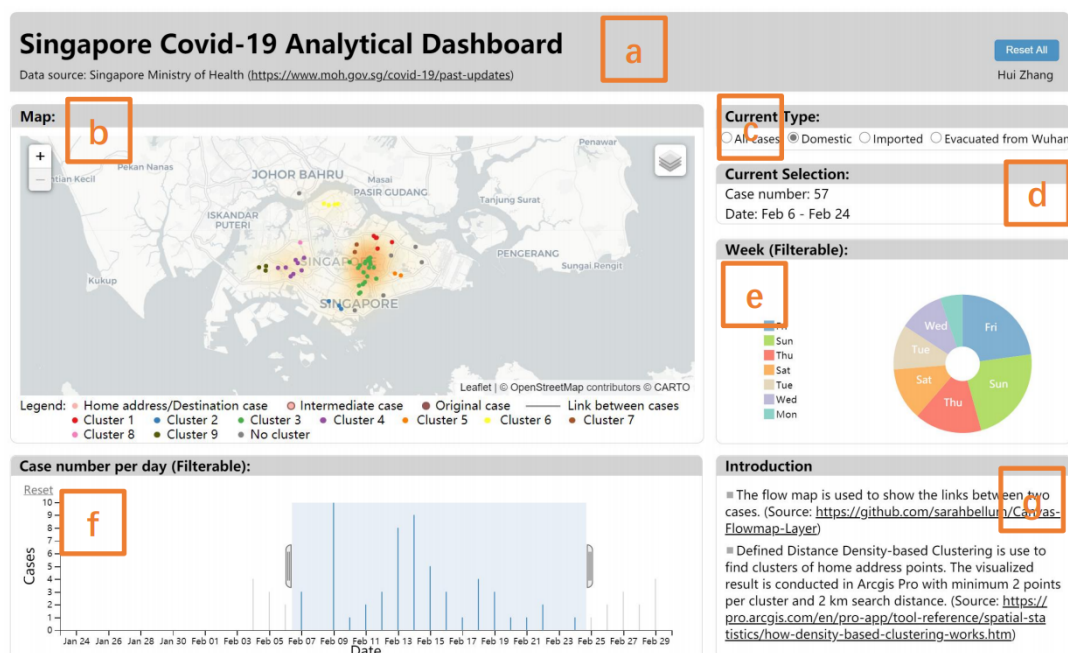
Singapore Covid-19 Analytical Dashboard

a

Reset All

Data source: Singapore Ministry of Health (https://www.moh.gov.sg/covid-19/past-updates)

Hui Zhang

Map:

b

+
−

Pekan Nanas
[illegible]ntian Kecil
JOHOR BAHRU
PASIR GUDANG
Tanjung Surat
ISKANDAR PUTERI
SINGAPORE
PENGERANG
Sungai Rengit
Kukup
SINGAPORE

Leaflet | © OpenStreetMap contributors © CARTO

Legend: Home address/Destination case   Intermediate case   Original case   Link between cases
Cluster 1   Cluster 2   Cluster 3   Cluster 4   Cluster 5   Cluster 6   Cluster 7
Cluster 8   Cluster 9   No cluster

Current Type:

c

All cases   Domestic   Imported   Evacuated from Wuhan

Current Selection:

d

Case number: 57
Date: Feb 6 - Feb 24

Week (Filterable):

e

Fri
Sun
Thu
Sat
Tue
Wed
Mon

Wed
Fri
Tue
Sat
Sun
Thu

Case number per day (Filterable):

Reset

f

10
9
8
7
6
5
4
3
2
1
0

Cases

Jan 24   Jan 26   Jan 28   Jan 30   Feb 01   Feb 03   Feb 05   Feb 07   Feb 09   Feb 11   Feb 13   Feb 15   Feb 17   Feb 19   Feb 21   Feb 23   Feb 25   Feb 27   Feb 29

Date

Introduction

g

■ The flow map is used to show the links between two cases. (Source: https://github.com/sarahbellum/Canvas-Flowmap-Layer)

■ Defined Distance Density-based Clustering is use to find clusters of home address points. The visualized result is conducted in Arcgis Pro with minimum 2 points per cluster and 2 km search distance. (Source: https://pro.arcgis.com/en/pro-app/tool-reference/spatial-statistics/how-density-based-clustering-works.htm)